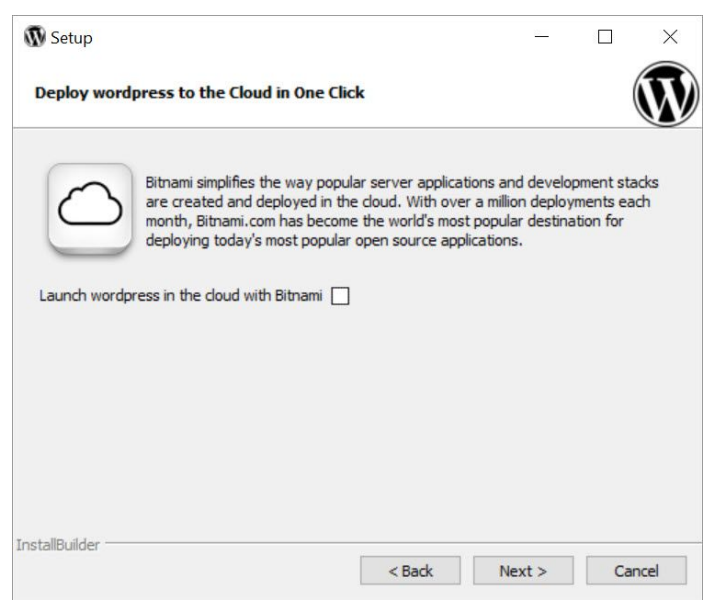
Setup

Deploy wordpress to the Cloud in One Click

Bitnami simplifies the way popular server applications and development stacks are created and deployed in the cloud. With over a million deployments each month, Bitnami.com has become the world's most popular destination for deploying today's most popular open source applications.

Launch wordpress in the cloud with Bitnami

InstallBuilder

< Back

Next >

Cancel